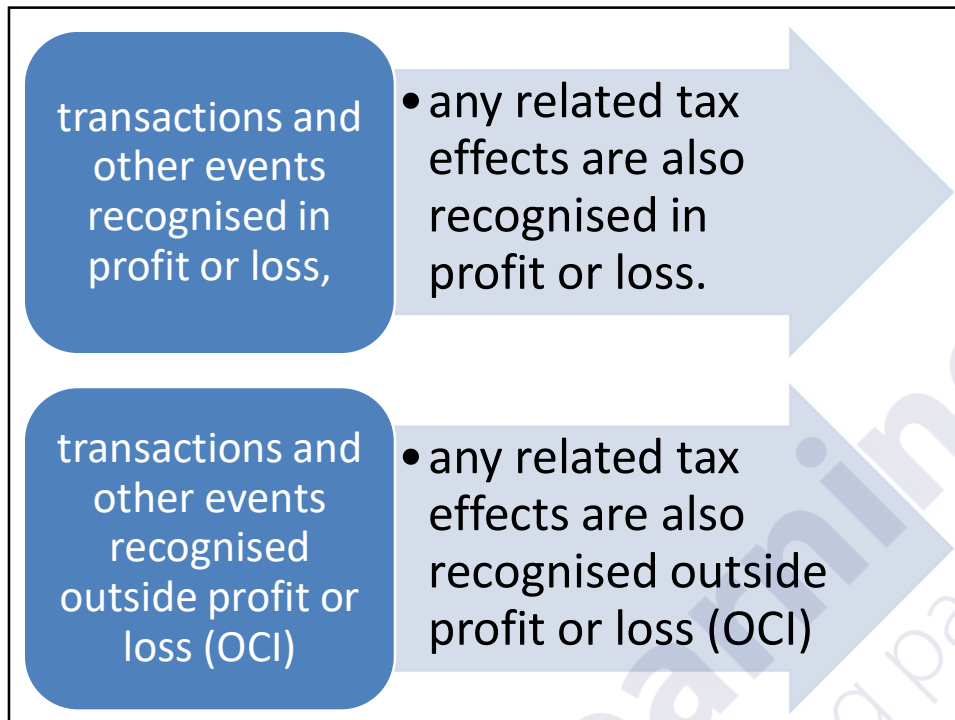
transactions and other events recognised in profit or loss,

• any related tax effects are also recognised in profit or loss.

transactions and other events recognised outside profit or loss (OCI)

• any related tax effects are also recognised outside profit or loss (OCI)